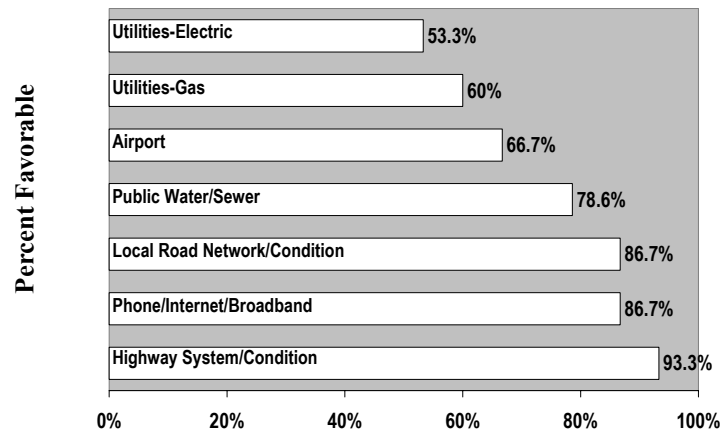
Percent Favorable

Utilities-Electric 53.3%

Utilities-Gas 60%

Airport 66.7%

Public Water/Sewer 78.6%

Local Road Network/Condition 86.7%

Phone/Internet/Broadband 86.7%

Highway System/Condition 93.3%

0% 20% 40% 60% 80% 100%